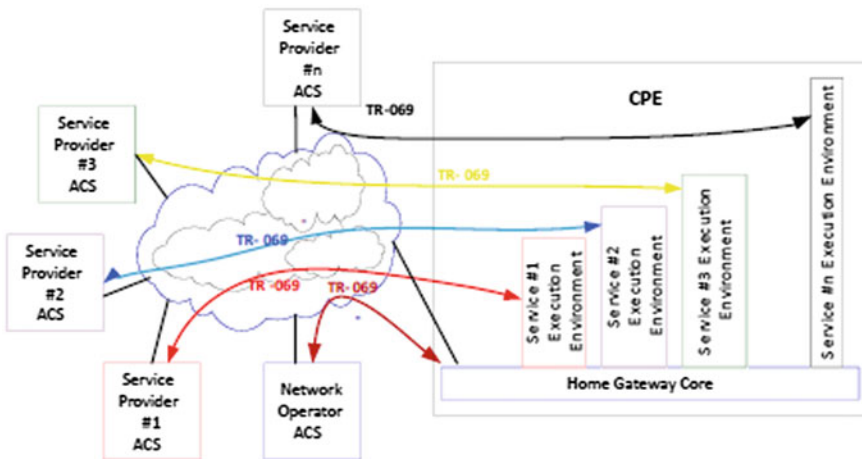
Service Provider #n ACS

TR-069

CPE

Service Provider #3 ACS

TR- 069

Service Provider #2 ACS

TR- 069

TR -069

TR-069

Service Provider #1 ACS

Network Operator ACS

Service #1 Execution Environment

Service #2 Execution Environment

Service #3 Execution Environment

Service #n Execution Environment

Home Gateway Core